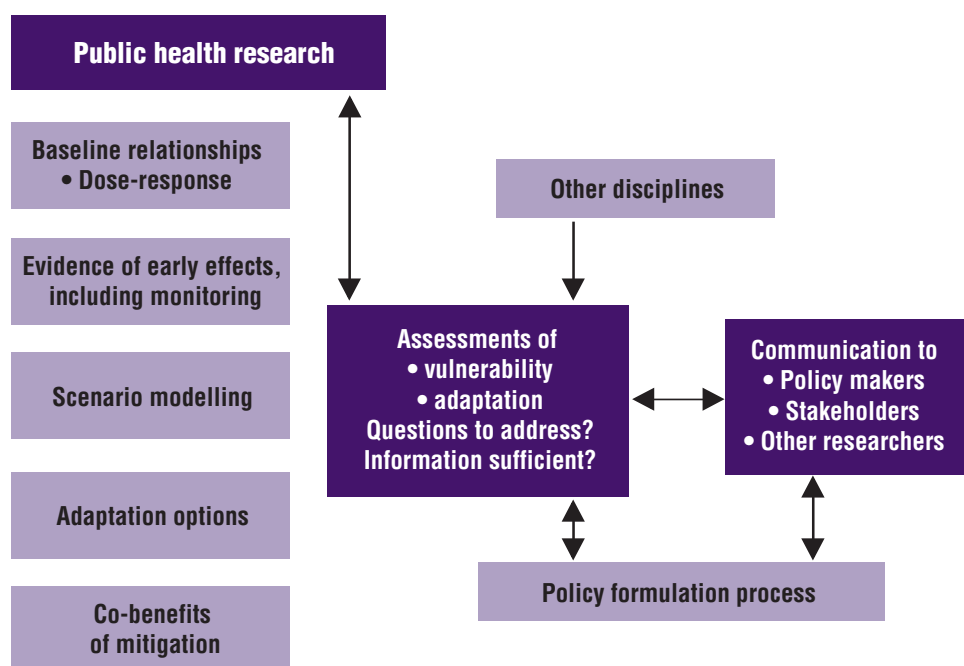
Public health research

Baseline relationships
• Dose-response

Evidence of early effects, including monitoring

Scenario modelling

Adaptation options

Co-benefits of mitigation

Other disciplines

Assessments of
• vulnerability
• adaptation
Questions to address?
Information sufficient?

Communication to
• Policy makers
• Stakeholders
• Other researchers

Policy formulation process